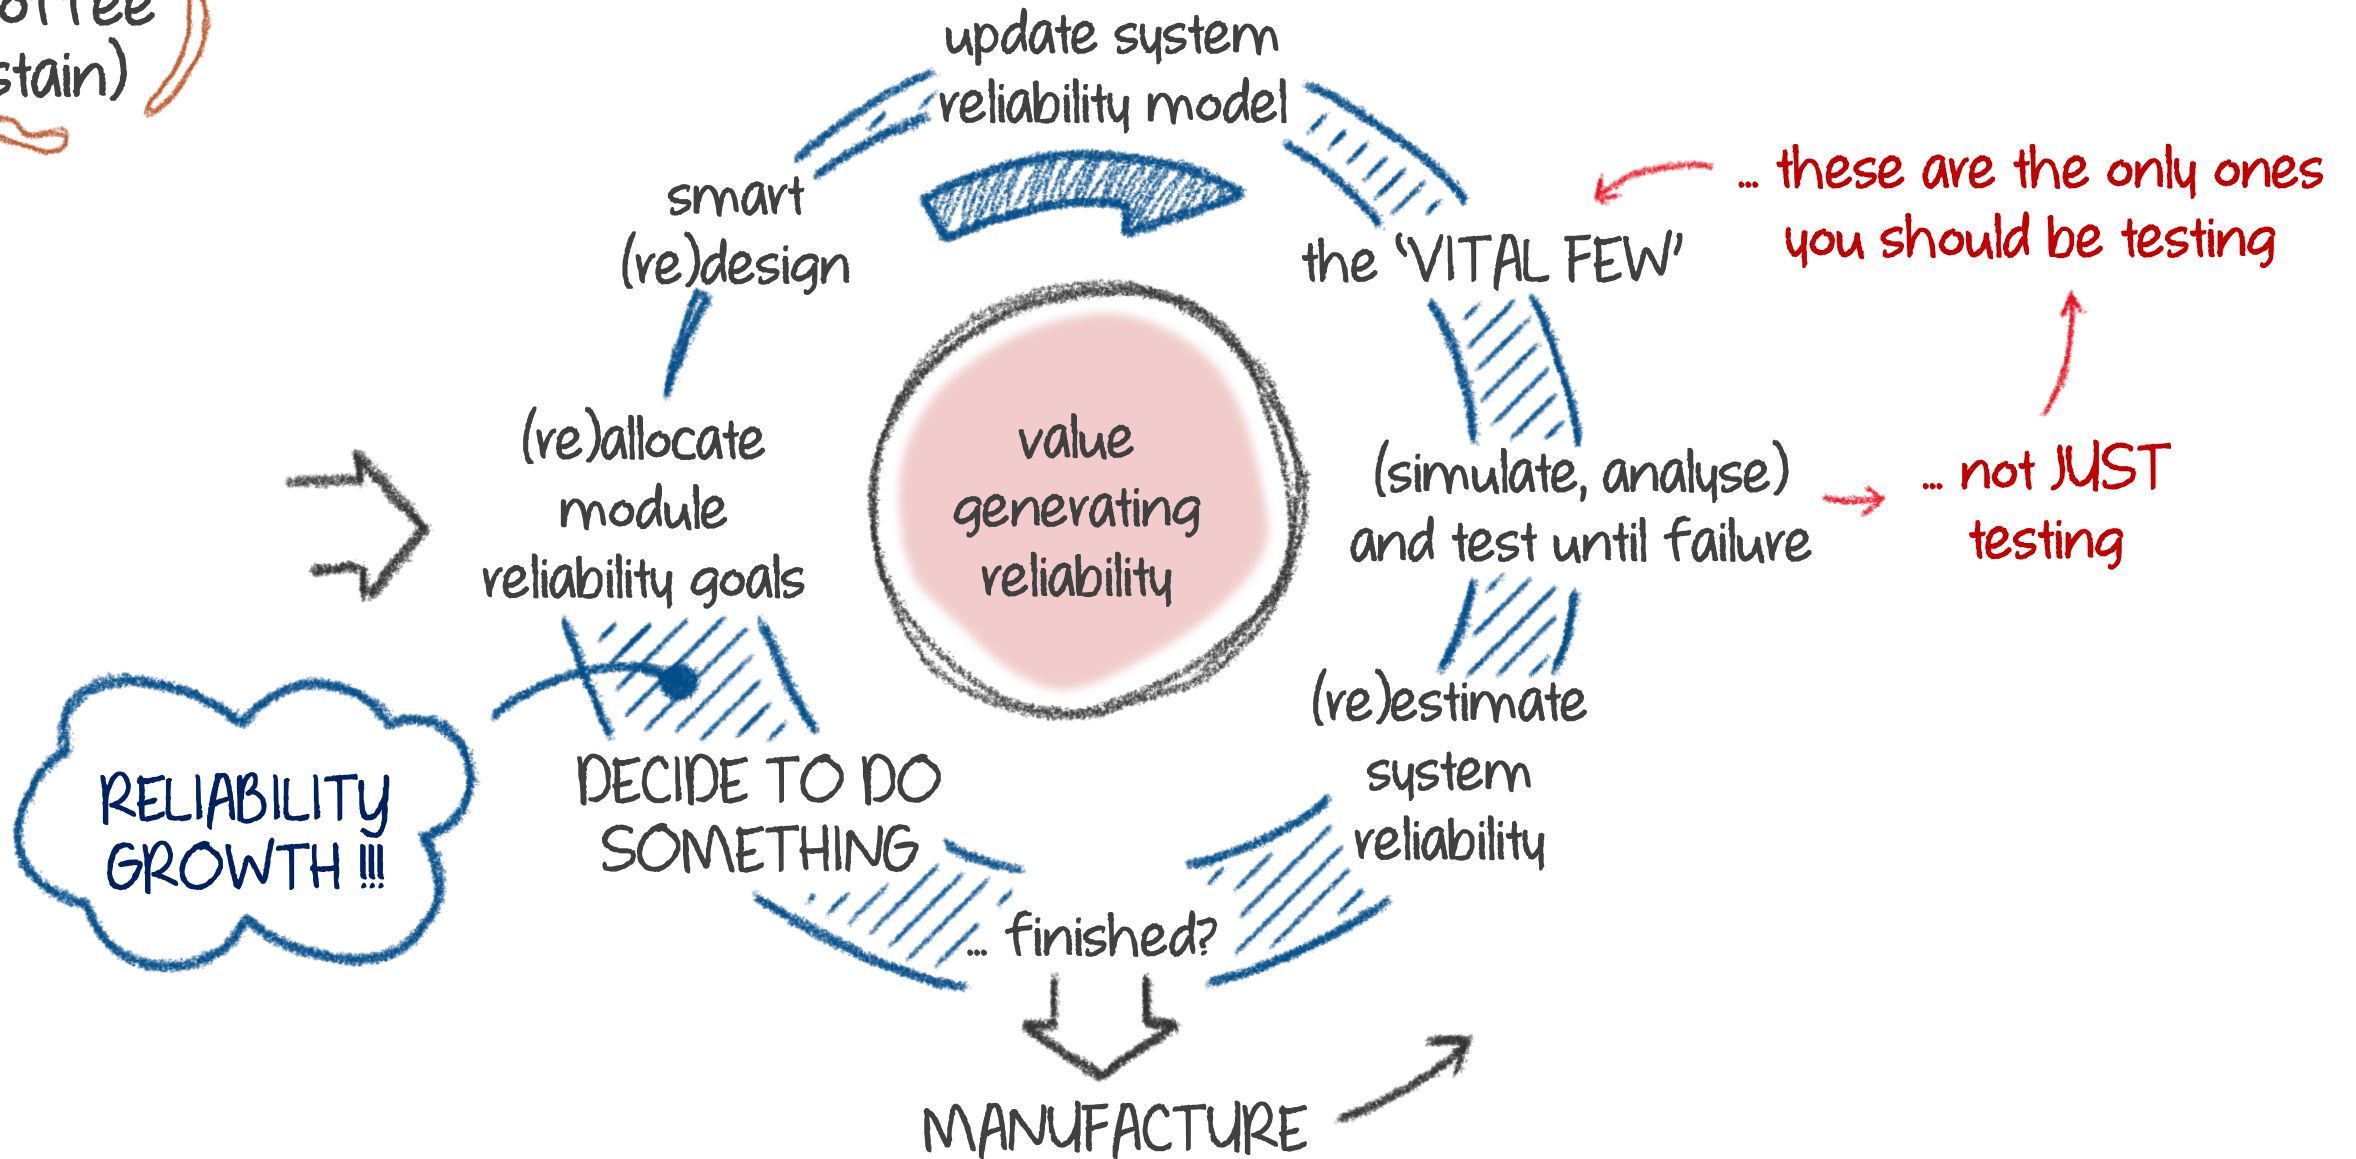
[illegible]offee stain)

update system reliability model

smart (re)design

the 'VITAL FEW'

... these are the only ones you should be testing

(re)allocate module reliability goals

value generating reliability

(simulate, analyse) and test until failure

... not JUST testing

RELIABILITY GROWTH !!!

DECIDE TO DO SOMETHING

(re)estimate system reliability

... finished?

MANUFACTURE